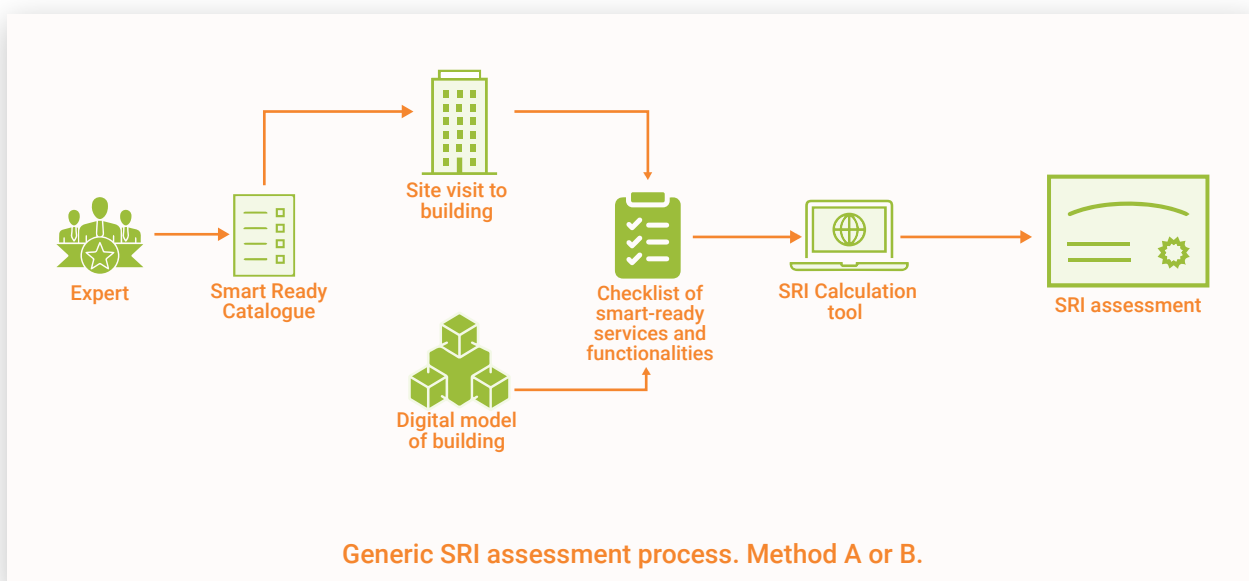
Expert

Smart Ready Catalogue

Site visit to building

Digital model of building

Checklist of smart-ready services and functionalities

SRI Calculation tool

SRI assessment

Generic SRI assessment process. Method A or B.